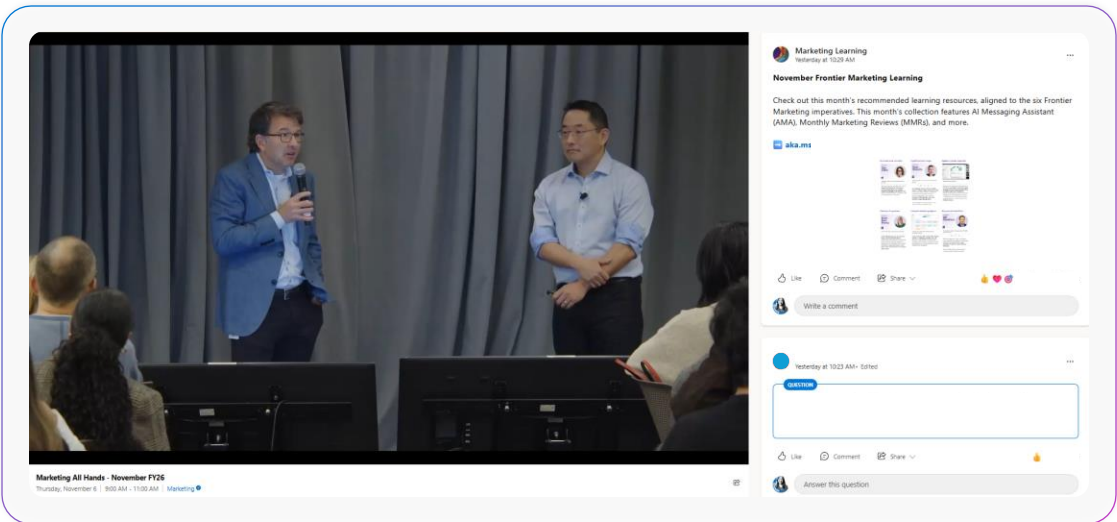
Marketing All Hands - November FY26
Thursday, November 6 | 9:00 AM - 11:00 AM | Marketing

Marketing Learning
Yesterday at 10:29 AM
...

November Frontier Marketing Learning

Check out this month's recommended learning resources, aligned to the six Frontier Marketing imperatives. This month's collection features AI Messaging Assistant (AMA), Monthly Marketing Reviews (MMRs), and more.

aka.ms

Like Comment Share

Write a comment

Yesterday at 10:23 AM • Edited
...

QUESTION

Like Comment Share

Answer this question